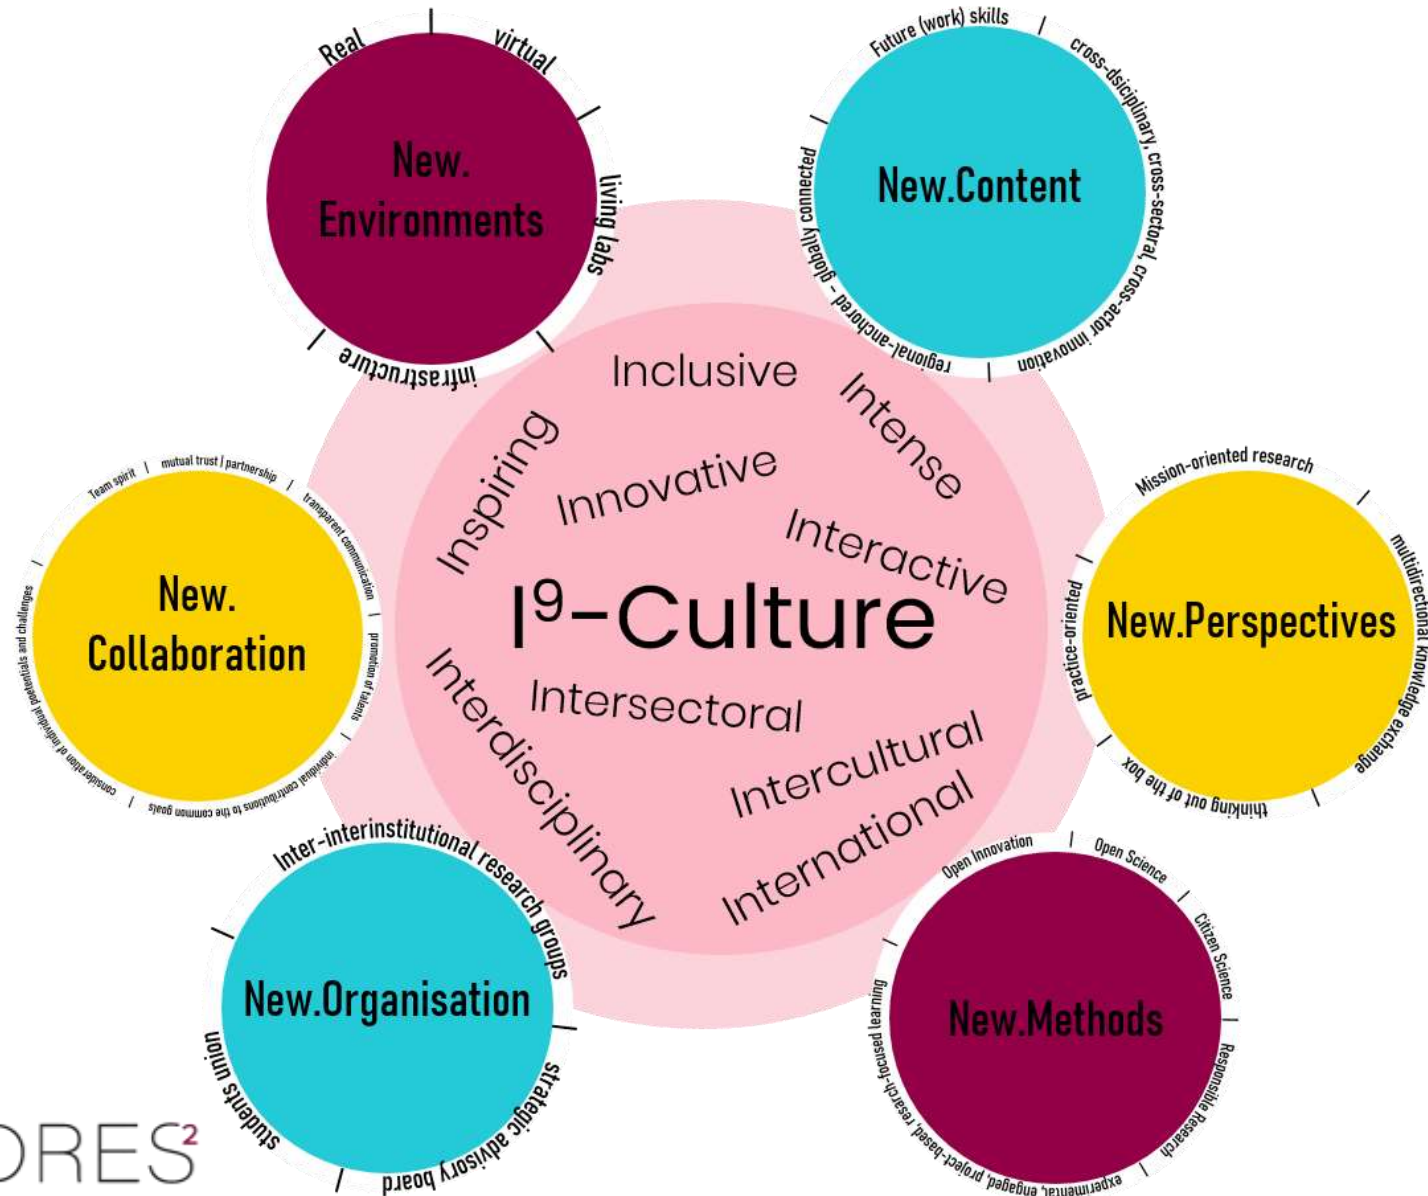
Real | virtual | living labs | infrastructure

New. Environments

Future (work) skills | cross-disciplinary, cross-sectoral, cross-actor innovation | regional-anchored - globally connected

New.Content

Team spirit | mutual trust / partnership | transparent communication | promotion of talents | individual contributions to the common goals | consideration of individual potentials and challenges

New. Collaboration

Inclusive
Intense
Inspiring
Innovative
Interactive
$I^9$-Culture
Interdisciplinary
Intersectoral
Intercultural
International

Mission-oriented research | multidirectional knowledge exchange | thinking out of the box | practice-oriented

New.Perspectives

Inter-interinstitutional research groups | strategic advisory board | students union

New.Organisation

Open Innovation | Open Science | Citizen Science | Responsible Research | experimental, engaged, project-based, resarch-focused learning

New.Methods

ORES²